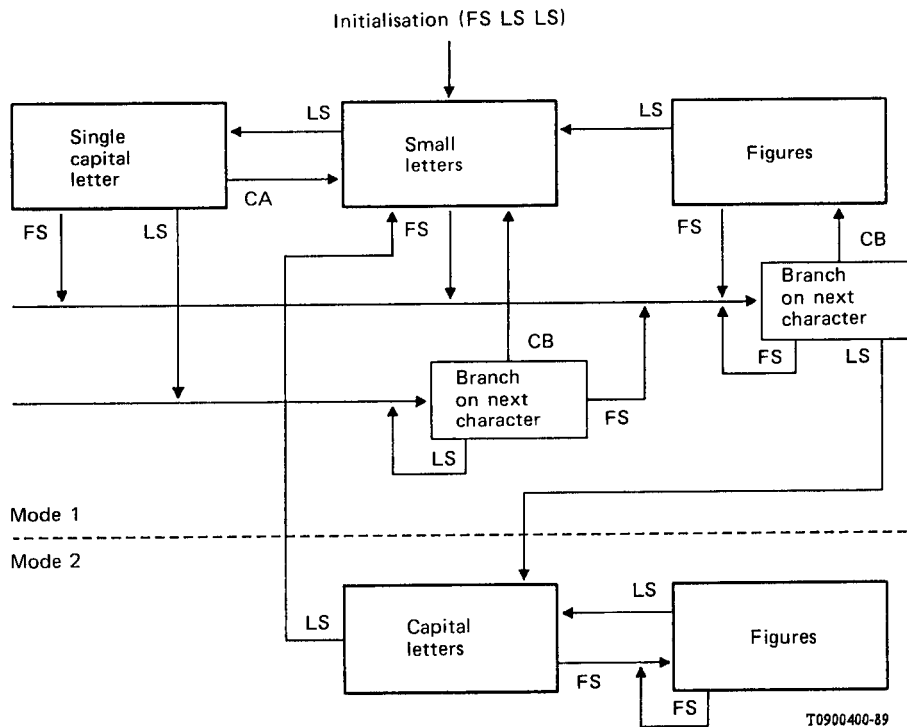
Initialisation (FS LS LS)

Single capital letter

LS

Small letters

LS

Figures

CA

FS

LS

FS

FS

CB

Branch on next character

CB

FS

LS

Branch on next character

FS

LS

Mode 1

Mode 2

LS

Capital letters

LS

Figures

FS

FS

T0900400-89